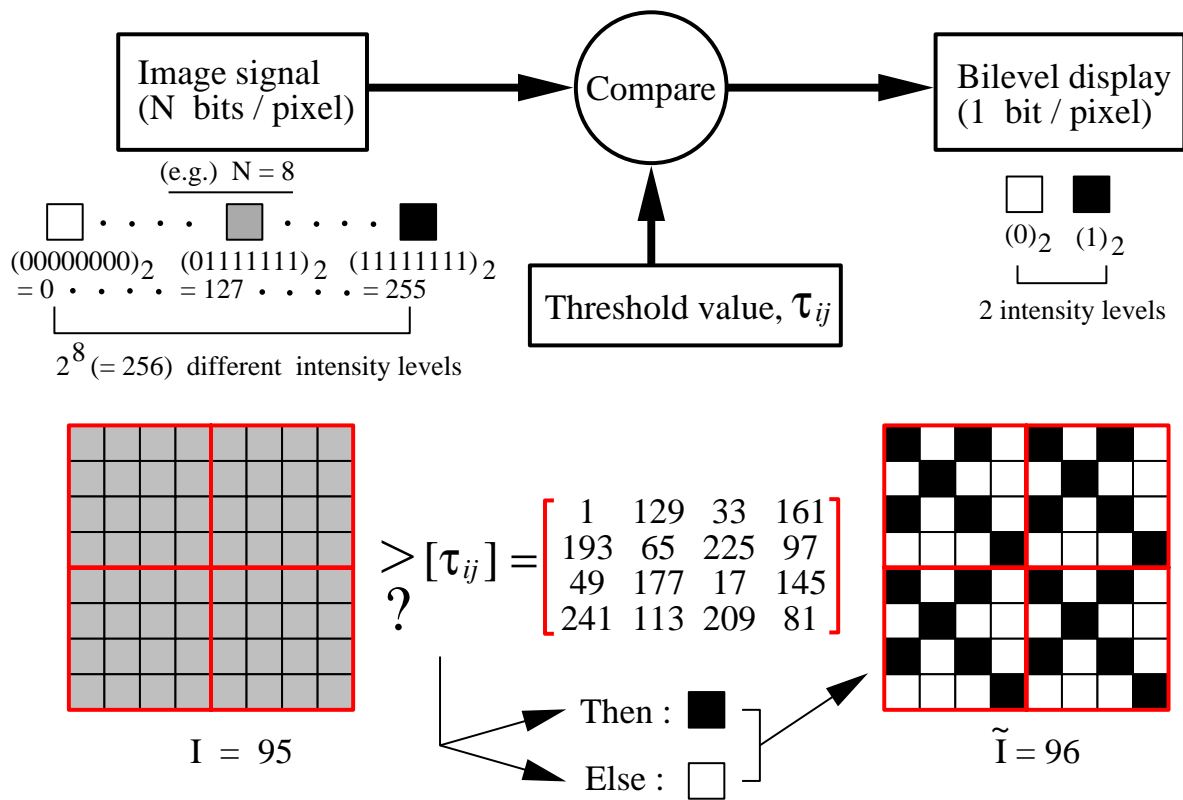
Image signal (N bits / pixel)

Compare

Bilevel display (1 bit / pixel)

(e.g.) N = 8

$(00000000)_2$ = 0 . . . . . $(01111111)_2$ = 127 . . . . . $(11111111)_2$ = 255

$2^8$ (= 256) different intensity levels

Threshold value, $\tau_{ij}$

$(0)_2$ $(1)_2$

2 intensity levels

$\overset{>}{?} [\tau_{ij}] = \begin{bmatrix} 1 & 129 & 33 & 161 \\ 193 & 65 & 225 & 97 \\ 49 & 177 & 17 & 145 \\ 241 & 113 & 209 & 81 \end{bmatrix}$

Then :

Else :

I = 95

$\tilde{I}$ = 96